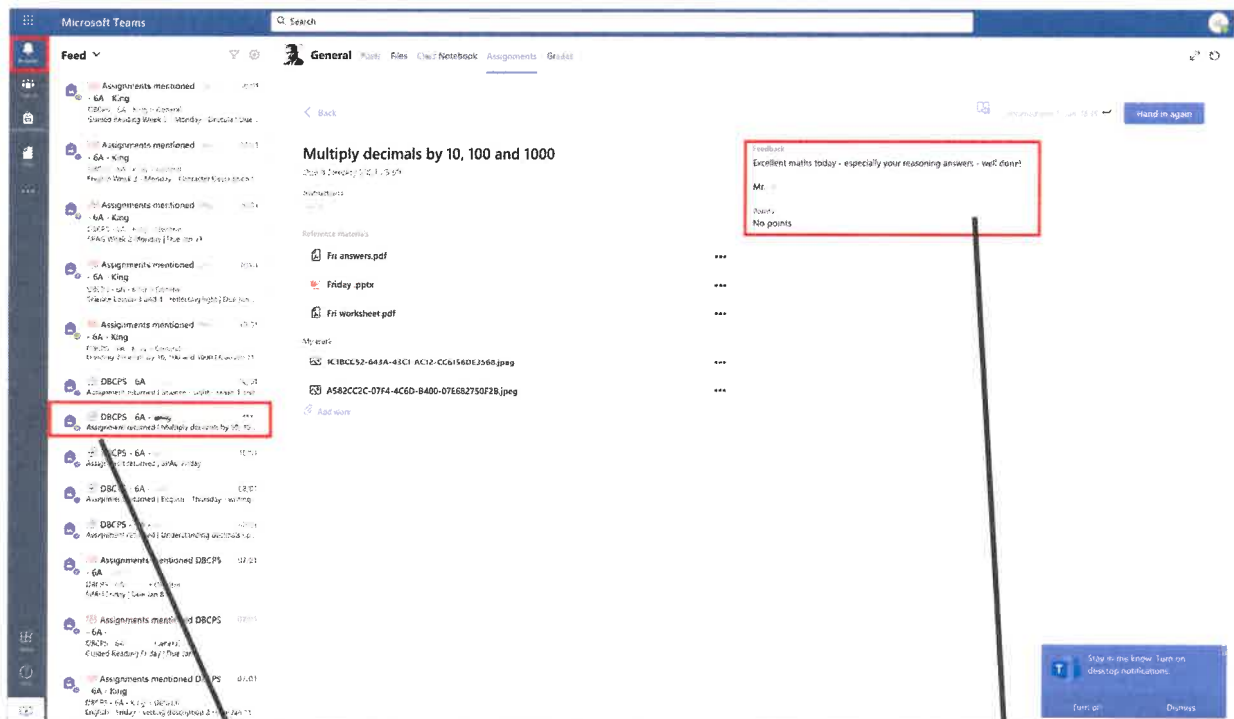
Microsoft Teams

Search

Feed

Assignments mentioned - 6A - King
DBCPS - 6A - King - General
Guided Reading Week 2 - Monday - Due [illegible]

Assignments mentioned - 6A - King
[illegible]

Assignments mentioned - 6A - King
DBCPS - 6A - King - General
SPAG Week 2 Monday | Due Jan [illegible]

Assignments mentioned - 6A - King
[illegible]

Assignments mentioned - 6A - King
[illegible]

DBCPS 6A
Assignment returned | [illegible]

DBCPS 6A
Assignment returned | Multiply decimals by 10, 10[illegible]

DBCPS - 6A
Assignment returned | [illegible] Friday

DBCPS - 6A
Assignment returned | English - Thursday - writing

DBCPS - 6A
Assignment returned | Understanding decimals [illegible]

Assignments mentioned DBCPS 07/01
- 6A
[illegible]

Assignments mentioned DBCPS
- 6A -
Guided Reading Friday | Due Jan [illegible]

Assignments mentioned DBCPS 07/01
- 6A - King
English - Friday - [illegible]

General Posts Files Class Notebook Assignments Grades

Back

Hand in again

Multiply decimals by 10, 100 and 1000
Due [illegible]

Instructions

Reference materials

Fri answers.pdf

Friday .pptx

Fri worksheet.pdf

My work

1C1BCE52-643A-43C1-AC12-CC6156DE3568.jpeg

A582CC2C-07F4-4C6D-8400-07E682750F2B.jpeg

Add work

Feedback
Excellent maths today - especially your reasoning answers - well done!

Mr.

Points
No points

Stay in the know. Turn on desktop notifications.

Turn on

Dismiss